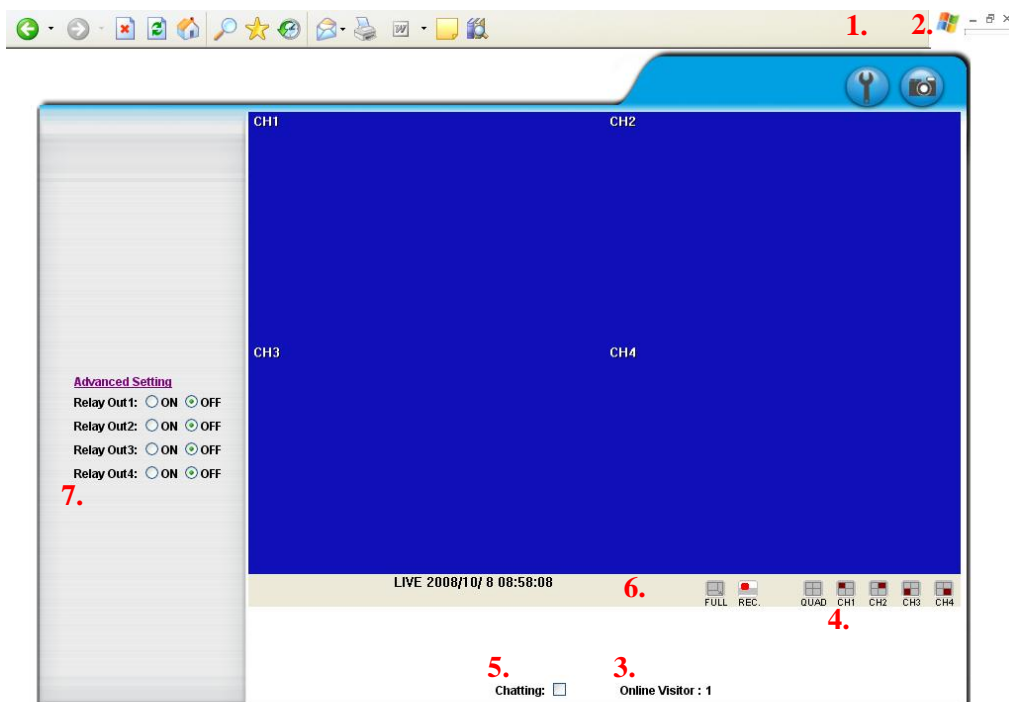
1.

2.

CH1

CH2

CH3

CH4

Advanced Setting

Relay Out1: ON OFF

Relay Out2: ON OFF

Relay Out3: ON OFF

Relay Out4: ON OFF

7.

LIVE 2008/10/ 8 08:58:08

6.

FULL REC.

QUAD CH1 CH2 CH3 CH4

4.

5.

3.

Chatting:

Online Visitor : 1